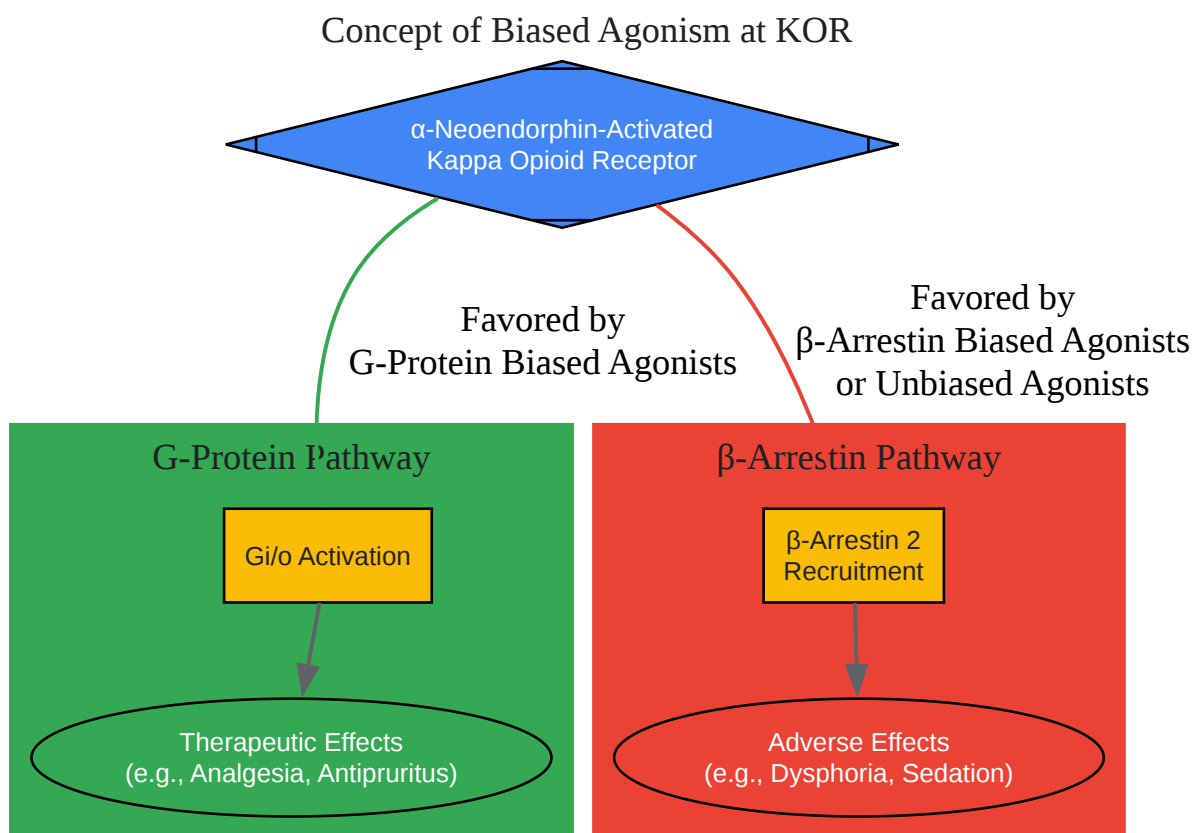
Concept of Biased Agonism at KOR

α-Neoendorphin-Activated Kappa Opioid Receptor

Favored by G-Protein Biased Agonists

Favored by β-Arrestin Biased Agonists or Unbiased Agonists

G-Protein Pathway

Gi/o Activation

Therapeutic Effects (e.g., Analgesia, Antipruritus)

β-Arrestin Pathway

β-Arrestin 2 Recruitment

Adverse Effects (e.g., Dysphoria, Sedation)